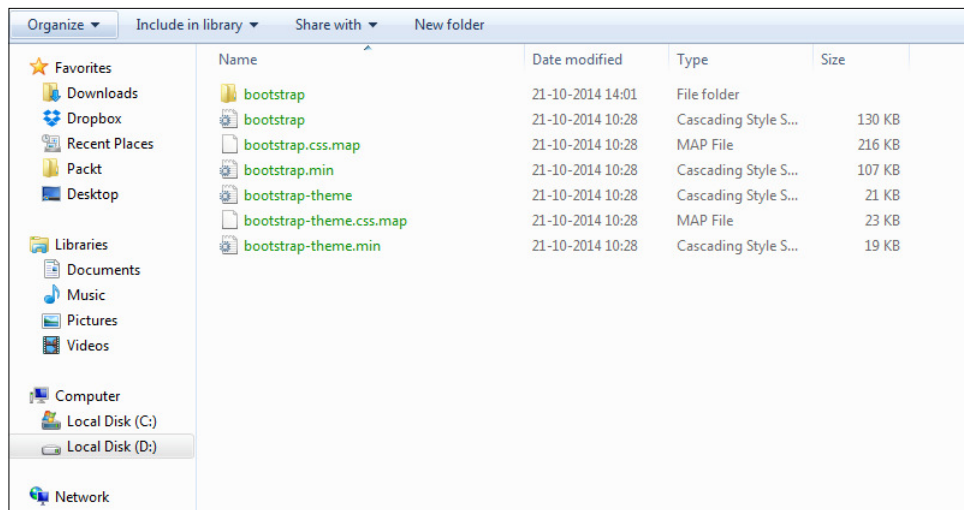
Organize ▼ Include in library ▼ Share with ▼ New folder

Favorites
Downloads
Dropbox
Recent Places
Packt
Desktop

Libraries
Documents
Music
Pictures
Videos

Computer
Local Disk (C:)
Local Disk (D:)

Network

| Name | Date modified | Type | Size |
|---|---|---|---|
| bootstrap | 21-10-2014 14:01 | File folder | |
| bootstrap | 21-10-2014 10:28 | Cascading Style S... | 130 KB |
| bootstrap.css.map | 21-10-2014 10:28 | MAP File | 216 KB |
| bootstrap.min | 21-10-2014 10:28 | Cascading Style S... | 107 KB |
| bootstrap-theme | 21-10-2014 10:28 | Cascading Style S... | 21 KB |
| bootstrap-theme.css.map | 21-10-2014 10:28 | MAP File | 23 KB |
| bootstrap-theme.min | 21-10-2014 10:28 | Cascading Style S... | 19 KB |